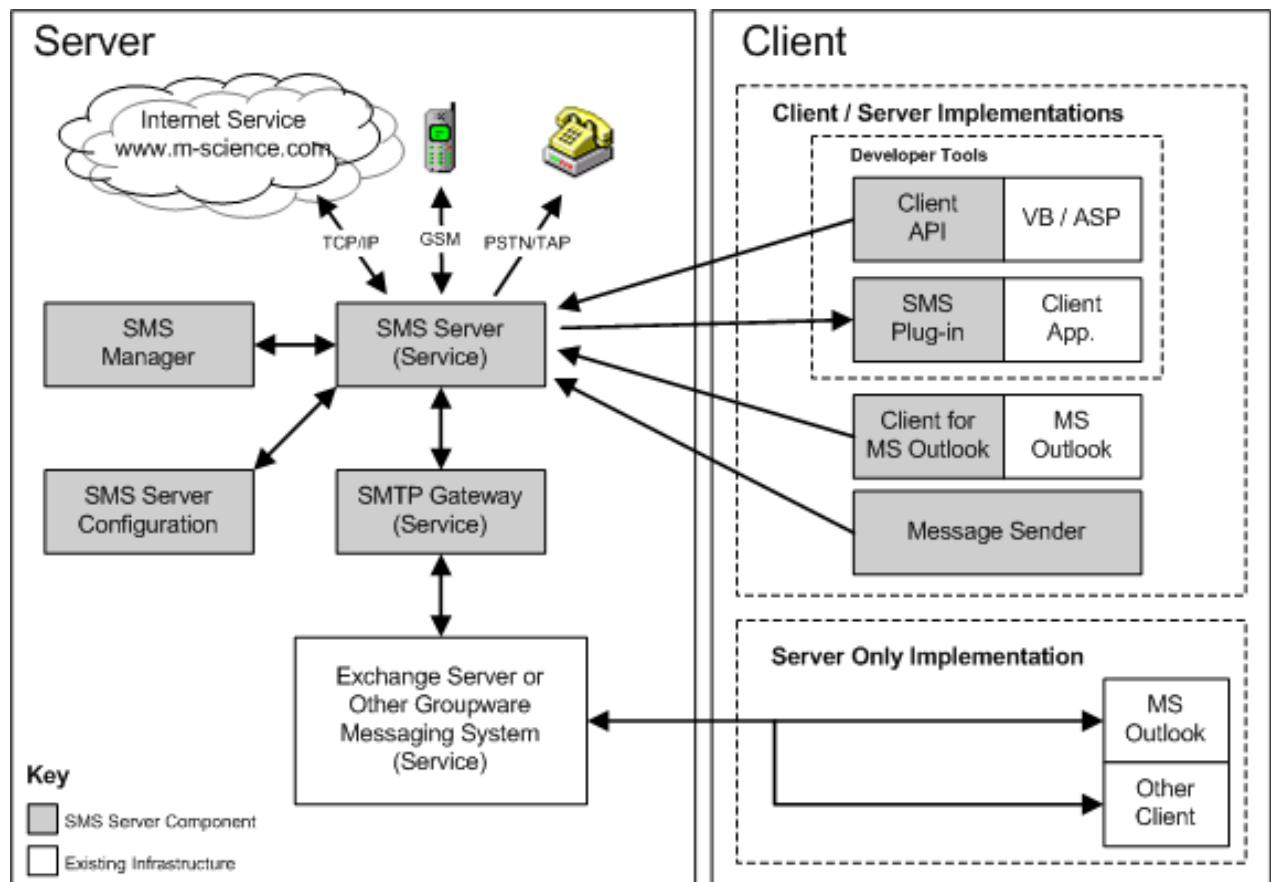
Server

Internet Service
www.m-science.com

TCP/IP

GSM

PSTN/TAP

SMS Manager

SMS Server (Service)

SMS Server Configuration

SMTP Gateway (Service)

Exchange Server or Other Groupware Messaging System (Service)

Key

SMS Server Component

Existing Infrastructure

Client

Client / Server Implementations

Developer Tools

Client API

VB / ASP

SMS Plug-in

Client App.

Client for MS Outlook

MS Outlook

Message Sender

Server Only Implementation

MS Outlook

Other Client